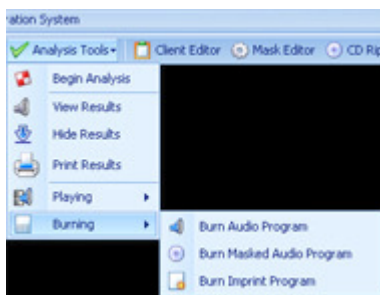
ation System

Analysis Tools▾ | Client Editor | Mask Editor | CD Rip

Begin Analysis
View Results
Hide Results
Print Results
Playing ▸
Burning ▸

Burn Audio Program
Burn Masked Audio Program
Burn Imprint Program